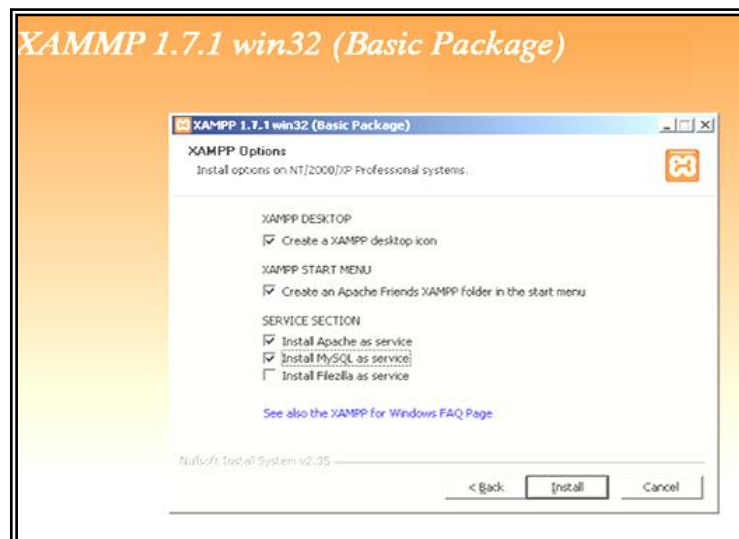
XAMMP 1.7.1 win32 (Basic Package)

XAMPP 1.7.1 win32 (Basic Package)

XAMPP Options

Install options on NT/2000/XP Professional systems.

XAMPP DESKTOP

☑ Create a XAMPP desktop icon

XAMPP START MENU

☑ Create an Apache Friends XAMPP folder in the start menu

SERVICE SECTION

☑ Install Apache as service

☑ Install MySQL as service

☐ Install Filezilla as service

See also the XAMPP for Windows FAQ Page

Nullsoft Install System v2.35

< Back Install Cancel